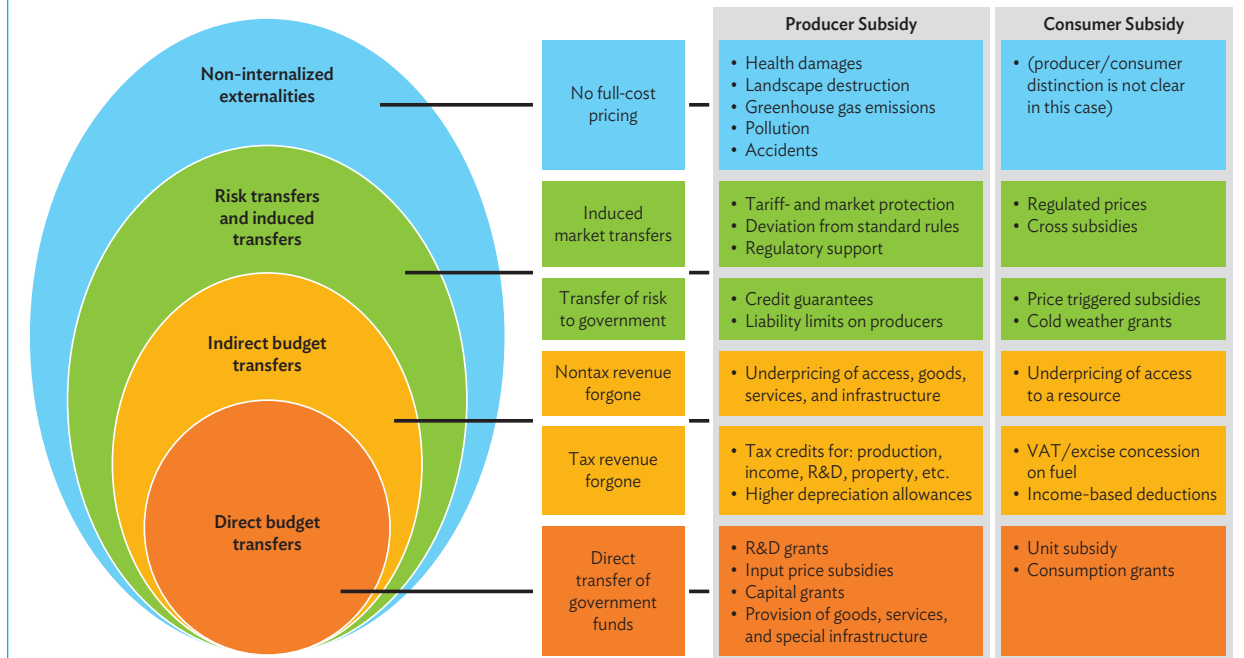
Non-internalized externalities

Risk transfers and induced transfers

Indirect budget transfers

Direct budget transfers

| | Producer Subsidy | Consumer Subsidy |
|---|---|---|
| No full-cost pricing | • Health damages • Landscape destruction • Greenhouse gas emissions • Pollution • Accidents | • (producer/consumer distinction is not clear in this case) |
| Induced market transfers | • Tariff- and market protection • Deviation from standard rules • Regulatory support | • Regulated prices • Cross subsidies |
| Transfer of risk to government | • Credit guarantees • Liability limits on producers | • Price triggered subsidies • Cold weather grants |
| Nontax revenue forgone | • Underpricing of access, goods, services, and infrastructure | • Underpricing of access to a resource |
| Tax revenue forgone | • Tax credits for: production, income, R&D, property, etc. • Higher depreciation allowances | • VAT/excise concession on fuel • Income-based deductions |
| Direct transfer of government funds | • R&D grants • Input price subsidies • Capital grants • Provision of goods, services, and special infrastructure | • Unit subsidy • Consumption grants |